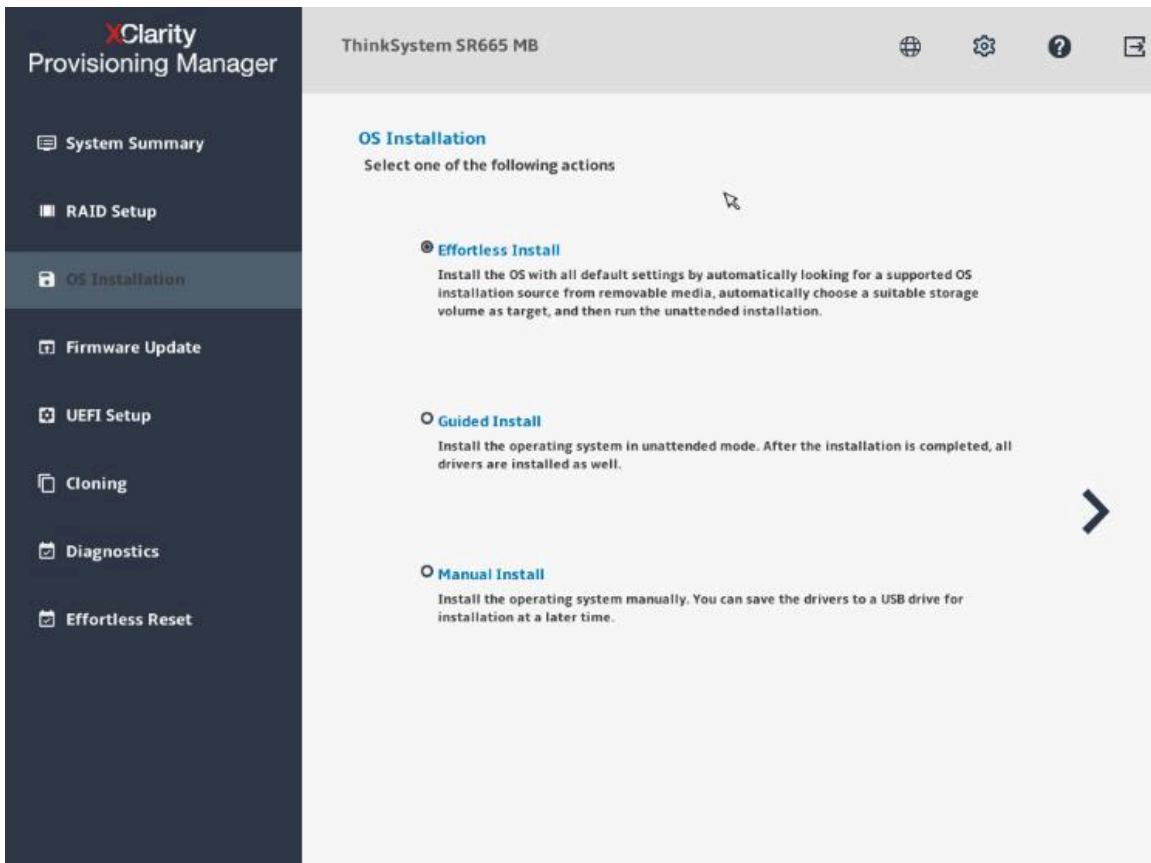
XClarity
Provisioning Manager

ThinkSystem SR665 MB

System Summary

RAID Setup

OS Installation

Firmware Update

UEFI Setup

Cloning

Diagnostics

Effortless Reset

OS Installation
Select one of the following actions

Effortless Install
Install the OS with all default settings by automatically looking for a supported OS installation source from removable media, automatically choose a suitable storage volume as target, and then run the unattended installation.

Guided Install
Install the operating system in unattended mode. After the installation is completed, all drivers are installed as well.

Manual Install
Install the operating system manually. You can save the drivers to a USB drive for installation at a later time.